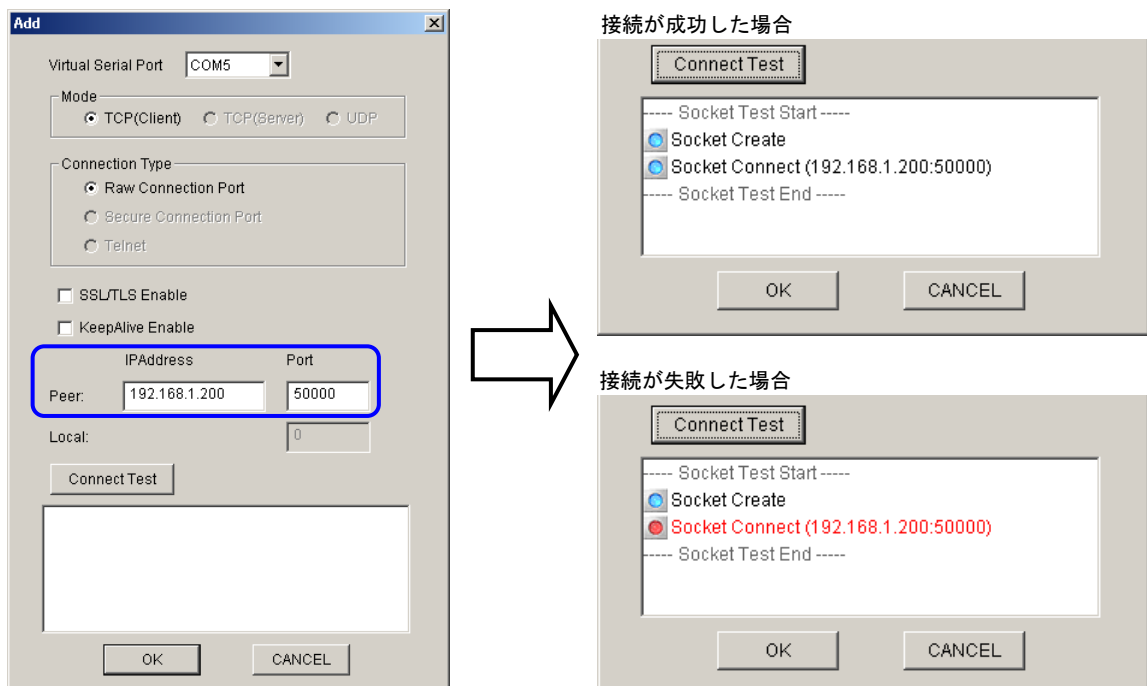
Add

Virtual Serial Port COM5

Mode
TCP(Client) TCP(Server) UDP

Connection Type
Raw Connection Port
Secure Connection Port
Telnet

SSL/TLS Enable
KeepAlive Enable

IPAddress Port
Peer: 192.168.1.200 50000
Local: 0

Connect Test

OK CANCEL

接続が成功した場合

Connect Test

----- Socket Test Start -----
Socket Create
Socket Connect (192.168.1.200:50000)
----- Socket Test End -----

OK CANCEL

接続が失敗した場合

Connect Test

----- Socket Test Start -----
Socket Create
Socket Connect (192.168.1.200:50000)
----- Socket Test End -----

OK CANCEL